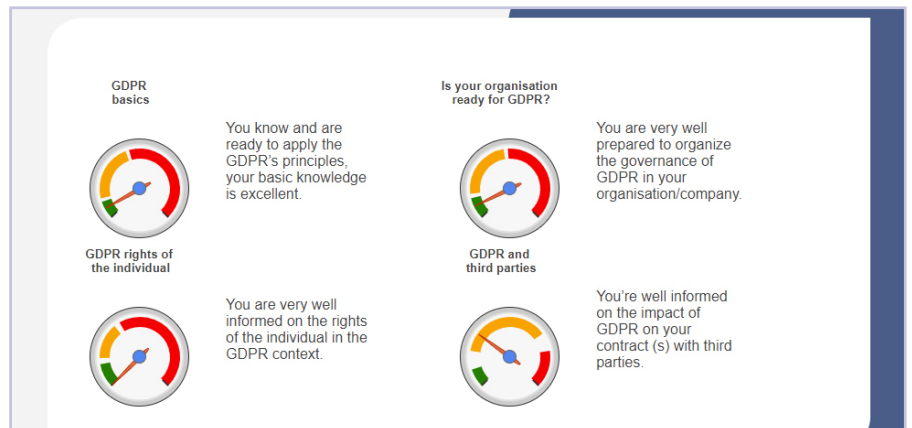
GDPR basics

You know and are ready to apply the GDPR's principles, your basic knowledge is excellent.

Is your organisation ready for GDPR?

You are very well prepared to organize the governance of GDPR in your organisation/company.

GDPR rights of the individual

You are very well informed on the rights of the individual in the GDPR context.

GDPR and third parties

You're well informed on the impact of GDPR on your contract (s) with third parties.